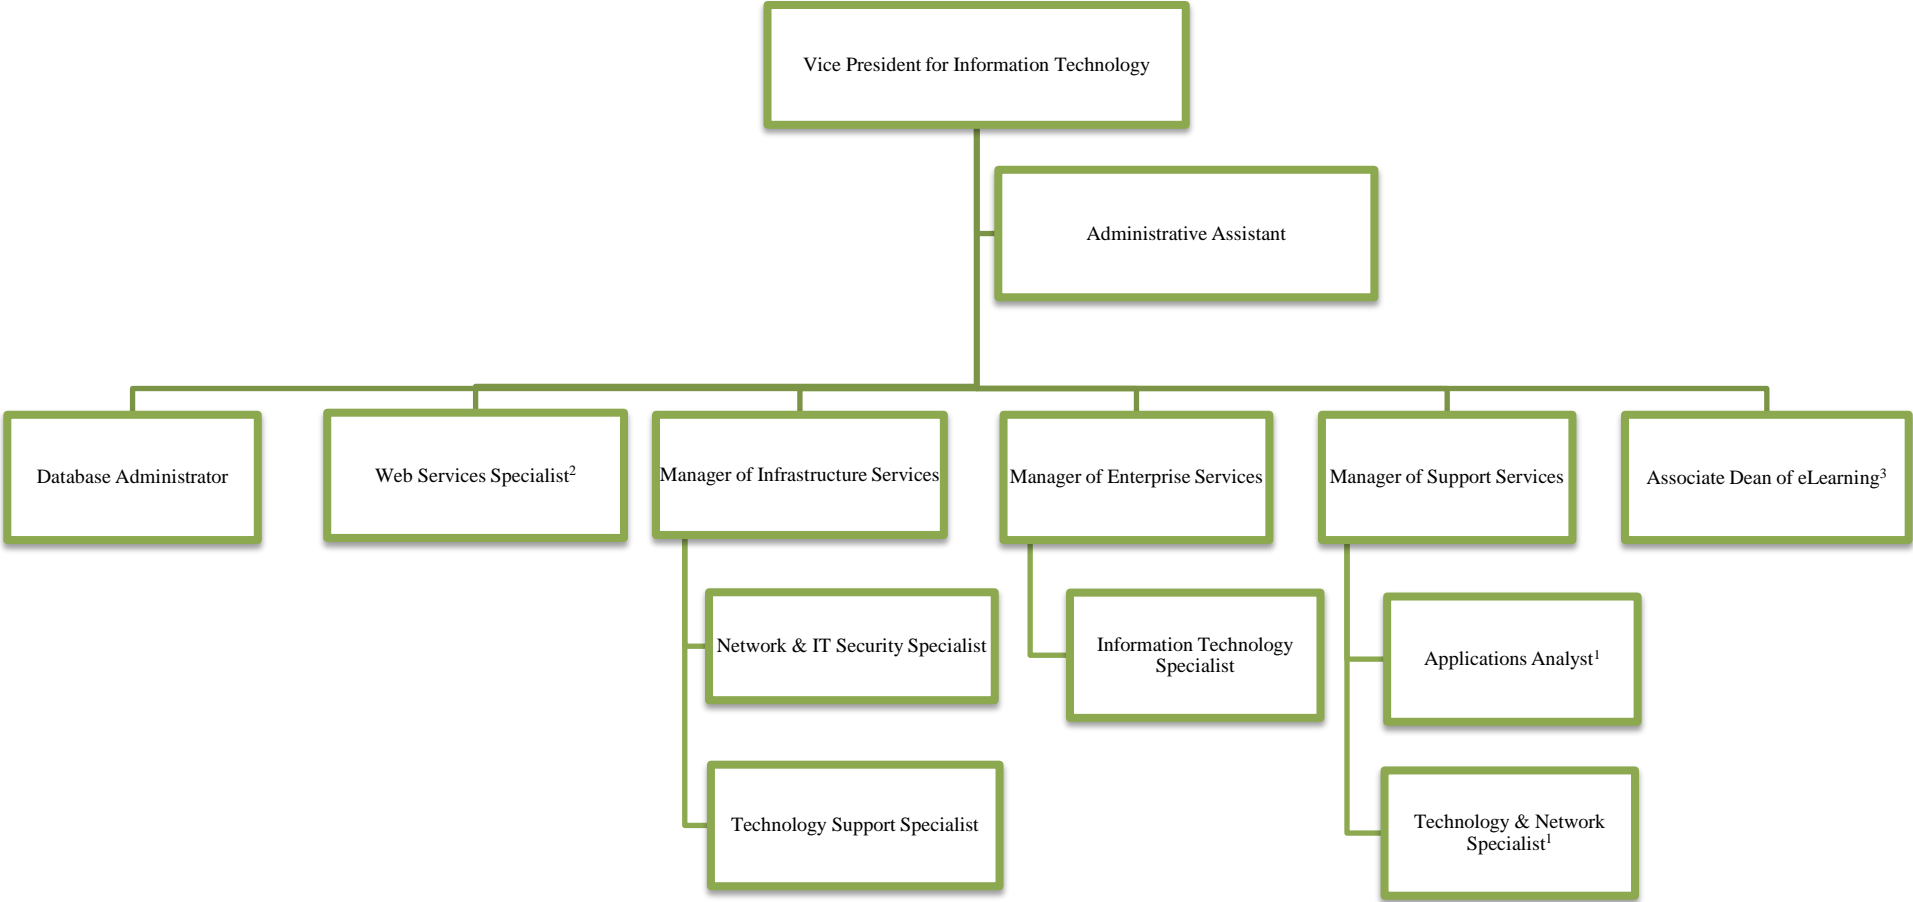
Vice President for Information Technology

Administrative Assistant

Database Administrator

Web Services Specialist$^2$

Manager of Infrastructure Services

Manager of Enterprise Services

Manager of Support Services

Associate Dean of eLearning$^3$

Network & IT Security Specialist

Technology Support Specialist

Information Technology Specialist

Applications Analyst$^1$

Technology & Network Specialist$^1$